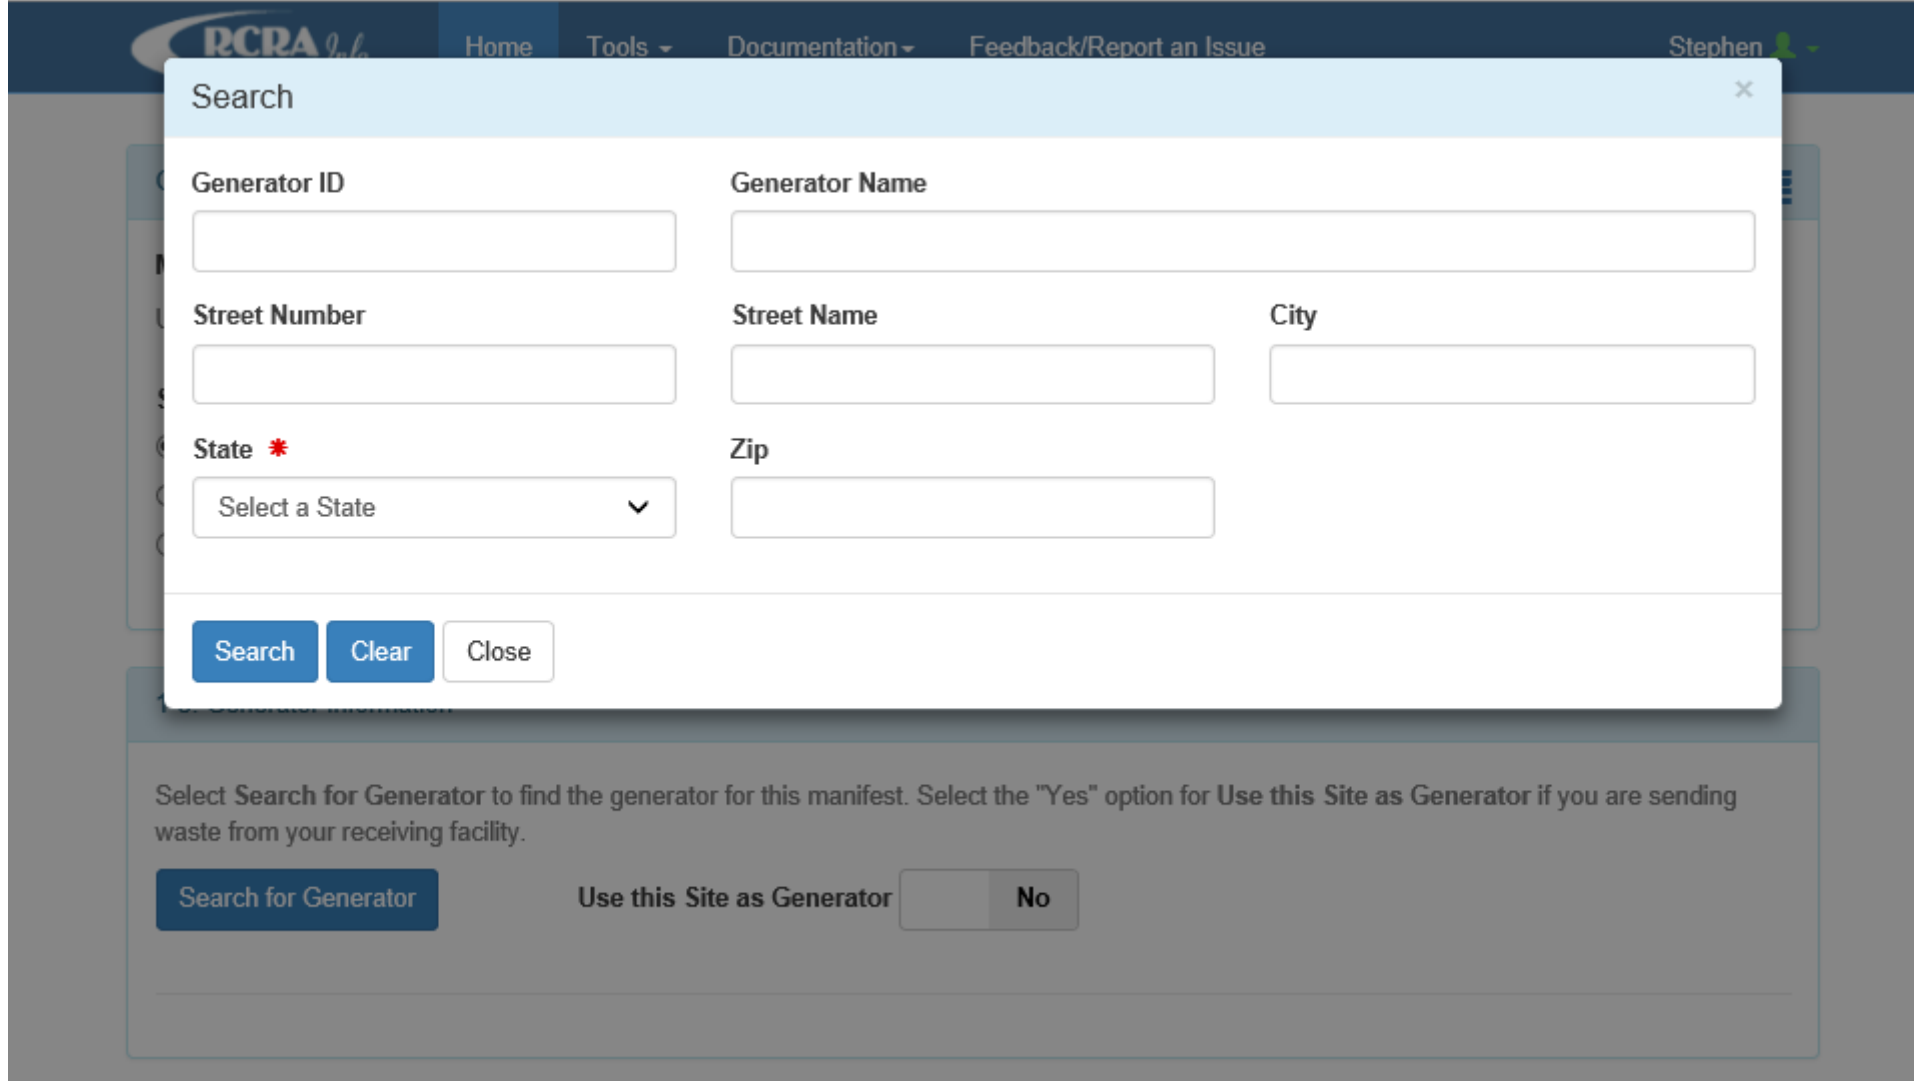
RCRA Info

Home Tools Documentation Feedback/Report an Issue Stephen

Search ×

Generator ID

Generator Name

Street Number

Street Name

City

State *

Select a State

Zip

Search Clear Close

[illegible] Generator Information

Select Search for Generator to find the generator for this manifest. Select the "Yes" option for Use this Site as Generator if you are sending waste from your receiving facility.

Search for Generator

Use this Site as Generator No